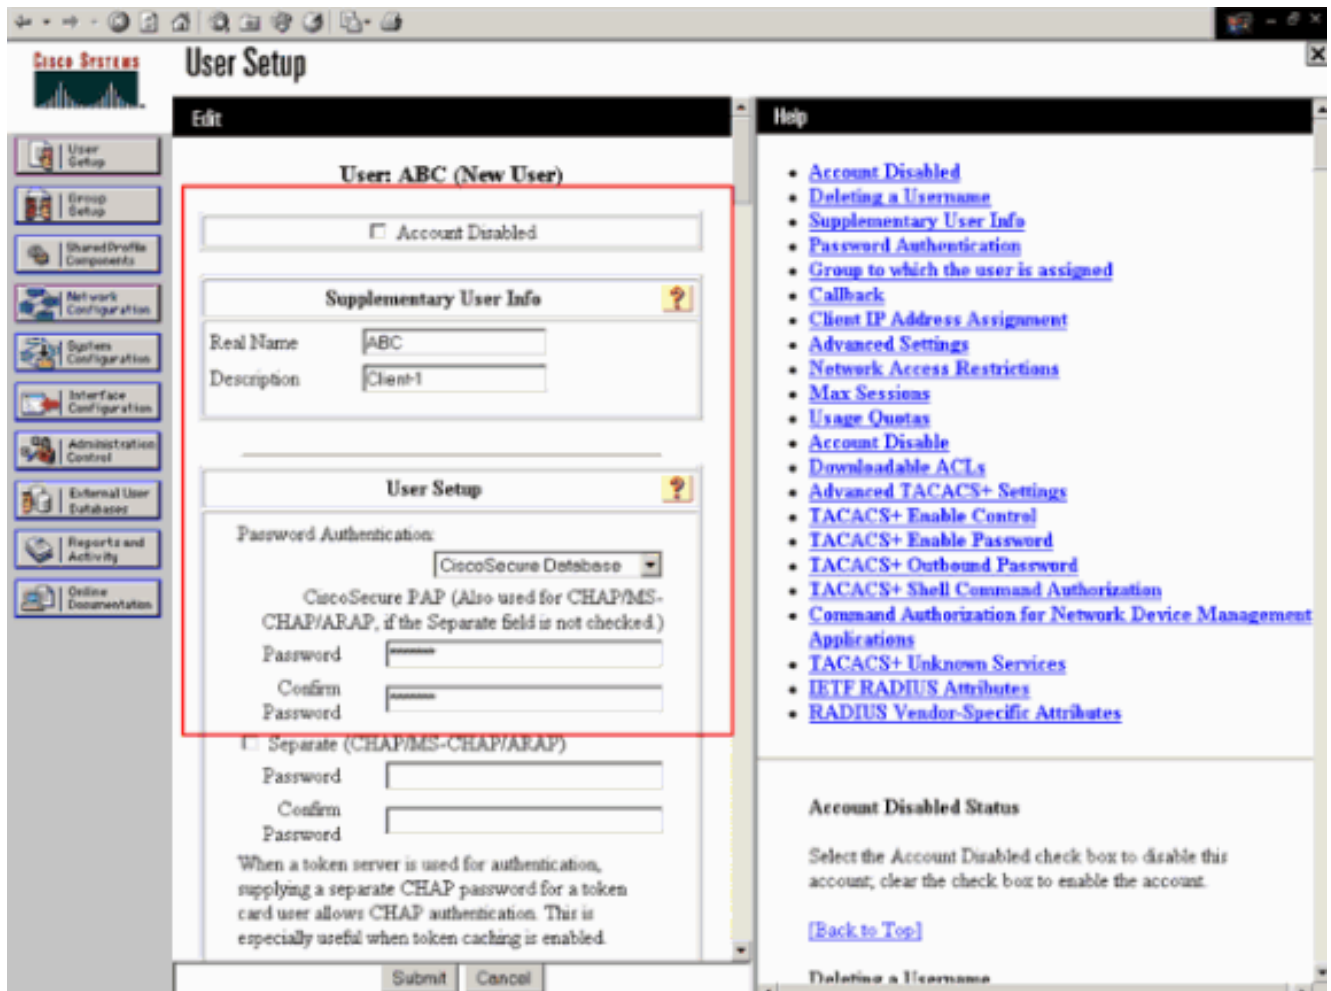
Cisco Systems

User Setup

User Setup
Group Setup
Shared Profile Components
Network Configuration
System Configuration
Interface Configuration
Administration Control
External User Databases
Reports and Activity
Online Documentation

Edit

User: ABC (New User)

Account Disabled

Supplementary User Info

Real Name ABC

Description Client-1

User Setup

Password Authentication:

CiscoSecure Database

CiscoSecure PAP (Also used for CHAP/MS-CHAP/ARAP, if the Separate field is not checked.)

Password

Confirm Password

Separate (CHAP/MS-CHAP/ARAP)

Password

Confirm Password

When a token server is used for authentication, supplying a separate CHAP password for a token card user allows CHAP authentication. This is especially useful when token caching is enabled.

Submit Cancel

Help

- Account Disabled
- Deleting a Username
- Supplementary User Info
- Password Authentication
- Group to which the user is assigned
- Callback
- Client IP Address Assignment
- Advanced Settings
- Network Access Restrictions
- Max Sessions
- Usage Quotas
- Account Disable
- Downloadable ACLs
- Advanced TACACS+ Settings
- TACACS+ Enable Control
- TACACS+ Enable Password
- TACACS+ Outbound Password
- TACACS+ Shell Command Authorization
- Command Authorization for Network Device Management Applications
- TACACS+ Unknown Services
- IETF RADIUS Attributes
- RADIUS Vendor-Specific Attributes

Account Disabled Status

Select the Account Disabled check box to disable this account; clear the check box to enable the account.

[Back to Top]

Deleting a Username